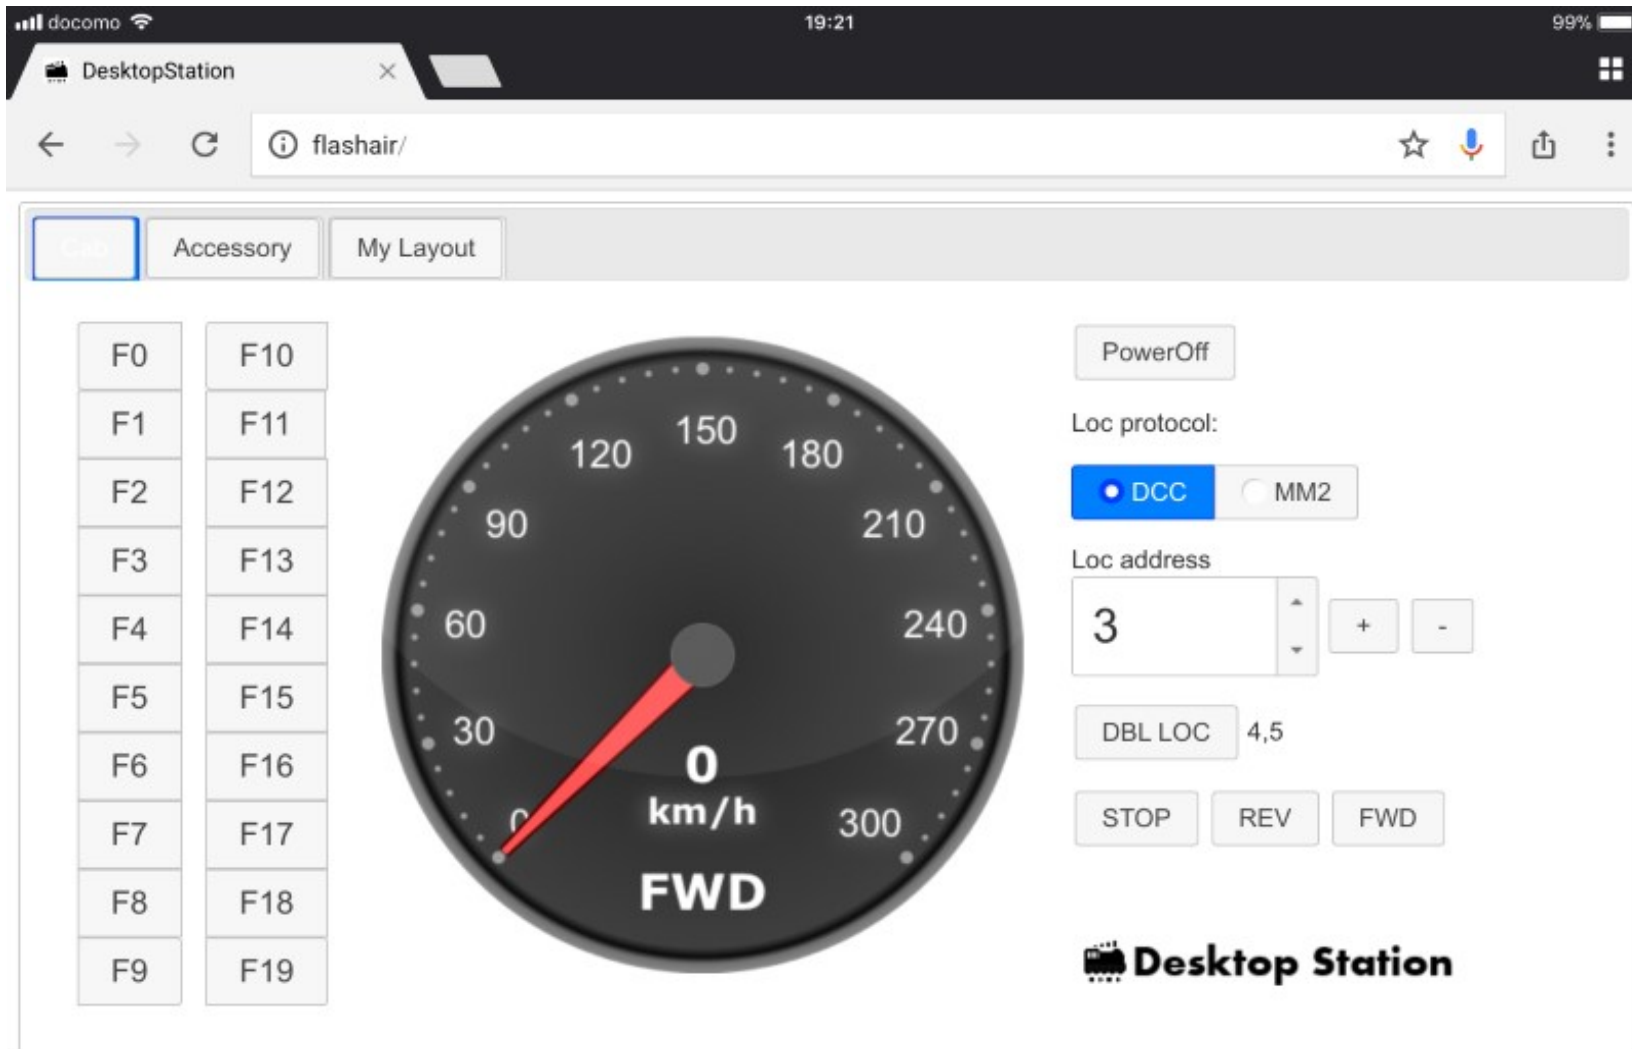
docomo 19:21 99%

DesktopStation ×

flashair/

Cab Accessory My Layout

F0 F10
F1 F11
F2 F12
F3 F13
F4 F14
F5 F15
F6 F16
F7 F17
F8 F18
F9 F19

120 150 180
90 210
60 240
30 270
0 300
0
km/h
FWD

PowerOff

Loc protocol:

DCC MM2

Loc address

3

+ -

DBL LOC 4,5

STOP REV FWD

Desktop Station